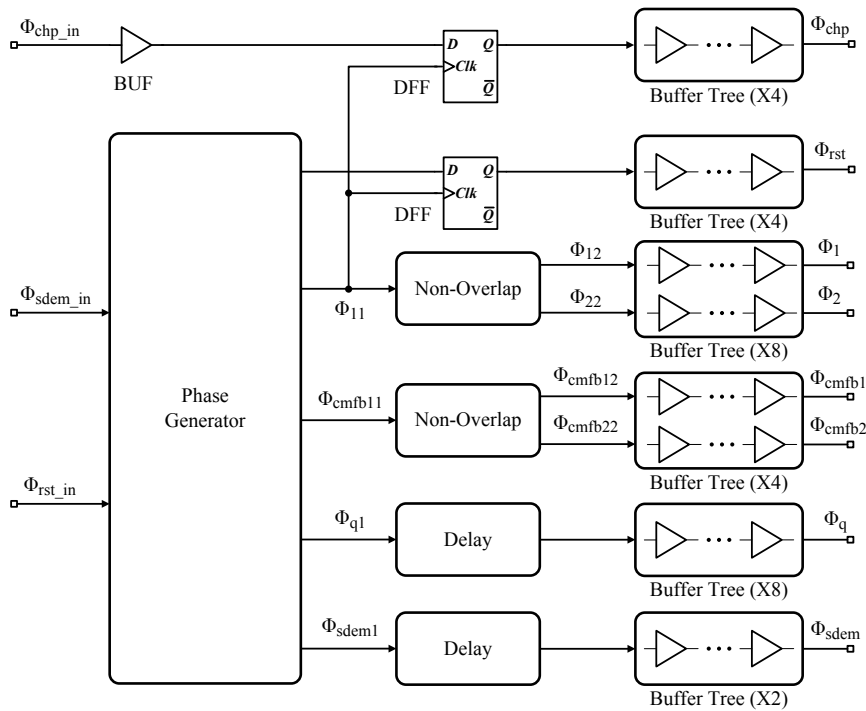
$\Phi_{chp\_in}$
BUF
D Q
Clk
$\overline{Q}$
DFF
Buffer Tree (X4)
$\Phi_{chp}$

D Q
Clk
$\overline{Q}$
DFF
Buffer Tree (X4)
$\Phi_{rst}$

$\Phi_{sdem\_in}$
$\Phi_{11}$
Non-Overlap
$\Phi_{12}$
$\Phi_{22}$
$\Phi_{1}$
$\Phi_{2}$
Buffer Tree (X8)

Phase Generator

$\Phi_{cmfb11}$
Non-Overlap
$\Phi_{cmfb12}$
$\Phi_{cmfb22}$
$\Phi_{cmfb1}$
$\Phi_{cmfb2}$
Buffer Tree (X4)

$\Phi_{rst\_in}$
$\Phi_{q1}$
Delay
$\Phi_{q}$
Buffer Tree (X8)

$\Phi_{sdem1}$
Delay
$\Phi_{sdem}$
Buffer Tree (X2)